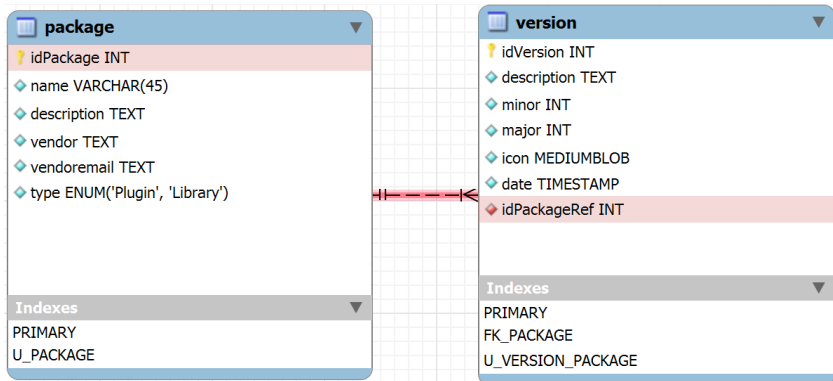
package

idPackage INT

name VARCHAR(45)

description TEXT

vendor TEXT

vendoremail TEXT

type ENUM('Plugin', 'Library')

Indexes

PRIMARY

U_PACKAGE

version

idVersion INT

description TEXT

minor INT

major INT

icon MEDIUMBLOB

date TIMESTAMP

idPackageRef INT

Indexes

PRIMARY

FK_PACKAGE

U_VERSION_PACKAGE